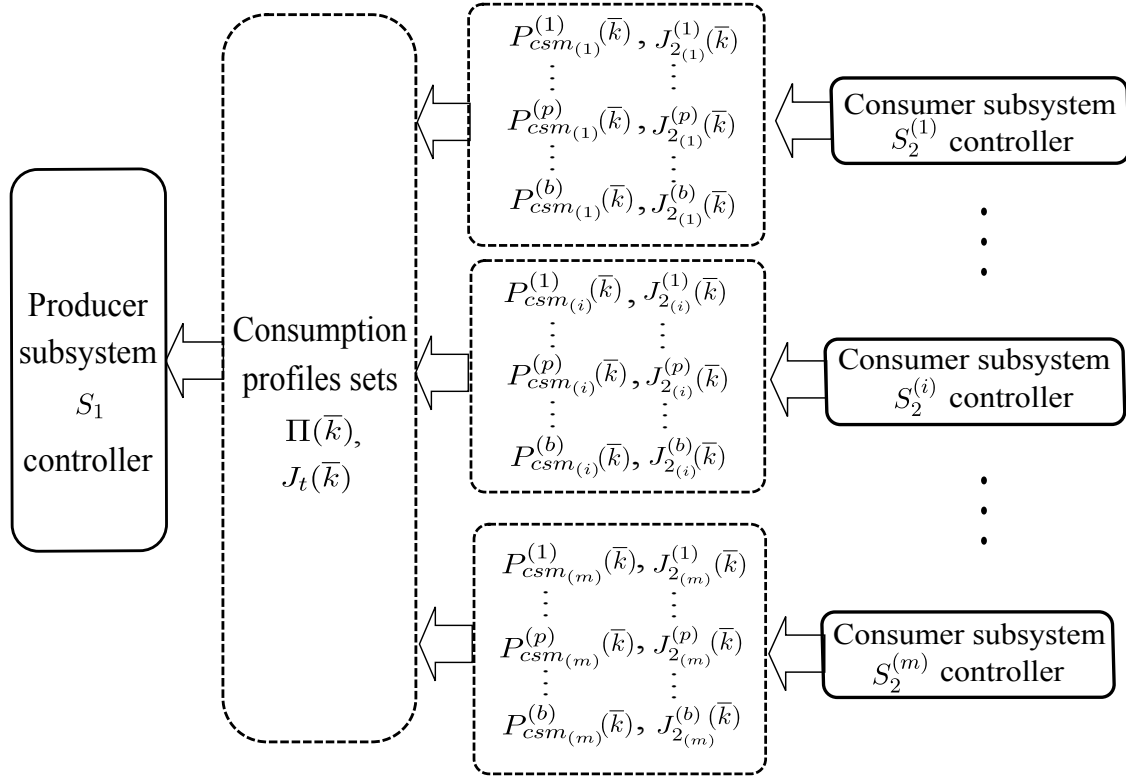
Producer subsystem $S_1$ controller

Consumption profiles sets $\Pi(\overline{k})$, $J_t(\overline{k})$

$P^{(1)}_{csm_{(1)}}(\overline{k})$, $J^{(1)}_{2_{(1)}}(\overline{k})$
$\vdots$
$P^{(p)}_{csm_{(1)}}(\overline{k})$, $J^{(p)}_{2_{(1)}}(\overline{k})$
$\vdots$
$P^{(b)}_{csm_{(1)}}(\overline{k})$, $J^{(b)}_{2_{(1)}}(\overline{k})$

$P^{(1)}_{csm_{(i)}}(\overline{k})$, $J^{(1)}_{2_{(i)}}(\overline{k})$
$\vdots$
$P^{(p)}_{csm_{(i)}}(\overline{k})$, $J^{(p)}_{2_{(i)}}(\overline{k})$
$\vdots$
$P^{(b)}_{csm_{(i)}}(\overline{k})$, $J^{(b)}_{2_{(i)}}(\overline{k})$

$P^{(1)}_{csm_{(m)}}(\overline{k})$, $J^{(1)}_{2_{(m)}}(\overline{k})$
$\vdots$
$P^{(p)}_{csm_{(m)}}(\overline{k})$, $J^{(p)}_{2_{(m)}}(\overline{k})$
$\vdots$
$P^{(b)}_{csm_{(m)}}(\overline{k})$, $J^{(b)}_{2_{(m)}}(\overline{k})$

Consumer subsystem $S^{(1)}_2$ controller

Consumer subsystem $S^{(i)}_2$ controller

Consumer subsystem $S^{(m)}_2$ controller